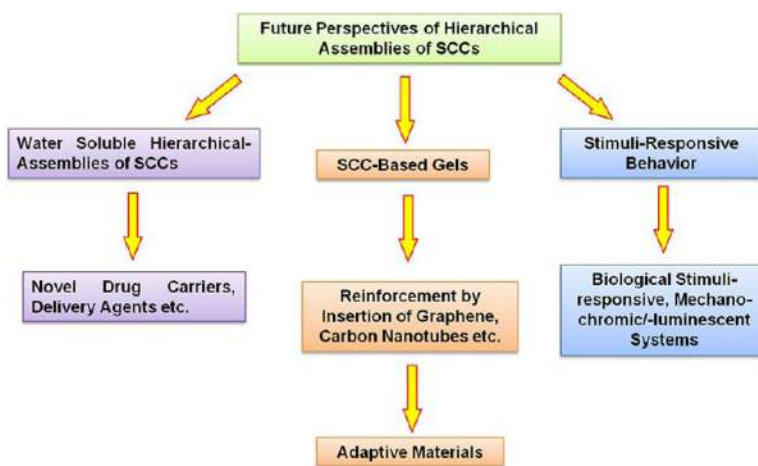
Future Perspectives of Hierarchical Assemblies of SCCs

Water Soluble Hierarchical-Assemblies of SCCs

Novel Drug Carriers, Delivery Agents etc.

SCC-Based Gels

Reinforcement by Insertion of Graphene, Carbon Nanotubes etc.

Adaptive Materials

Stimuli-Responsive Behavior

Biological Stimuli-responsive, Mechano-chromic/-luminescent Systems